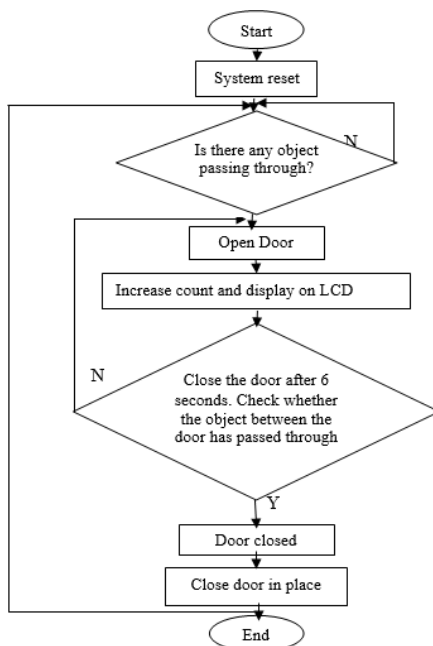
Start

System reset

Is there any object passing through?

N

Open Door

Increase count and display on LCD

N

Close the door after 6 seconds. Check whether the object between the door has passed through

Y

Door closed

Close door in place

End